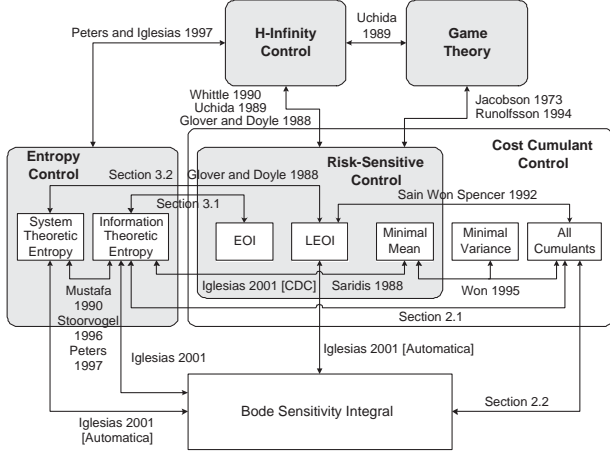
Peters and Iglesias 1997

H-Infinity Control

Uchida 1989

Game Theory

Whittle 1990
Uchida 1989
Glover and Doyle 1988

Jacobson 1973
Runolfsson 1994

Cost Cumulant Control

Entropy Control

Section 3.2

Glover and Doyle 1988

Risk-Sensitive Control

Section 3.1

Sain Won Spencer 1992

System Theoretic Entropy

Information Theoretic Entropy

EOI

LEOI

Minimal Mean

Minimal Variance

All Cumulants

Iglesias 2001 [CDC]

Saridis 1988

Mustafa 1990
Stoorvogel 1996
Peters 1997

Won 1995

Section 2.1

Iglesias 2001

Iglesias 2001 [Automatica]

Bode Sensitivity Integral

Section 2.2

Iglesias 2001 [Automatica]